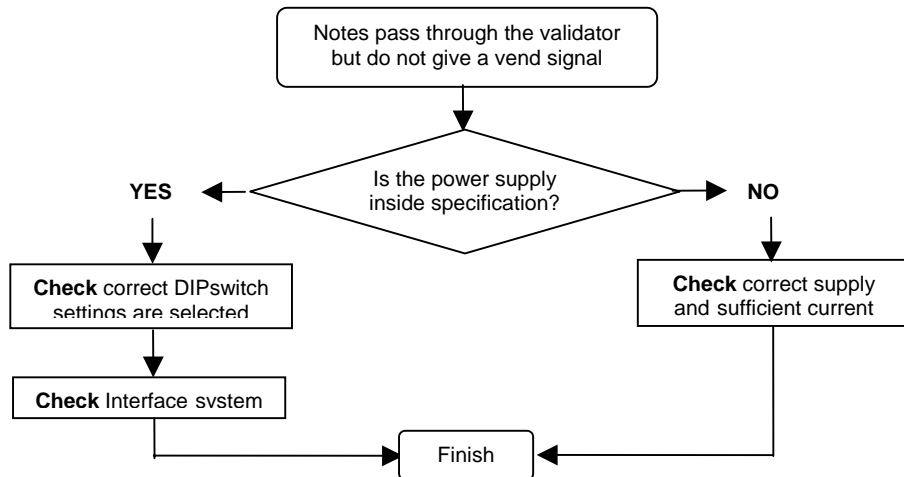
Notes pass through the validator but do not give a vend signal

Is the power supply inside specification?

YES

NO

**Check** correct DIPswitch settings are selected

**Check** correct supply and sufficient current

**Check** Interface system

Finish